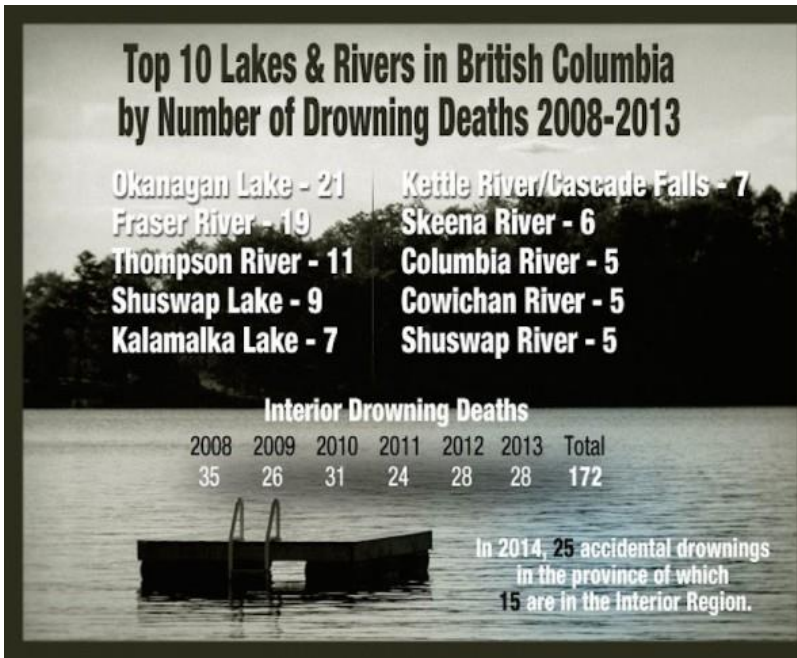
Top 10 Lakes & Rivers in British Columbia by Number of Drowning Deaths 2008-2013

Okanagan Lake - 21
Fraser River - 19
Thompson River - 11
Shuswap Lake - 9
Kalamalka Lake - 7

Kettle River/Cascade Falls - 7
Skeena River - 6
Columbia River - 5
Cowichan River - 5
Shuswap River - 5

Interior Drowning Deaths

| 2008 | 2009 | 2010 | 2011 | 2012 | 2013 | Total |
|---|---|---|---|---|---|---|
| 35 | 26 | 31 | 24 | 28 | 28 | 172 |

In 2014, 25 accidental drownings in the province of which 15 are in the Interior Region.